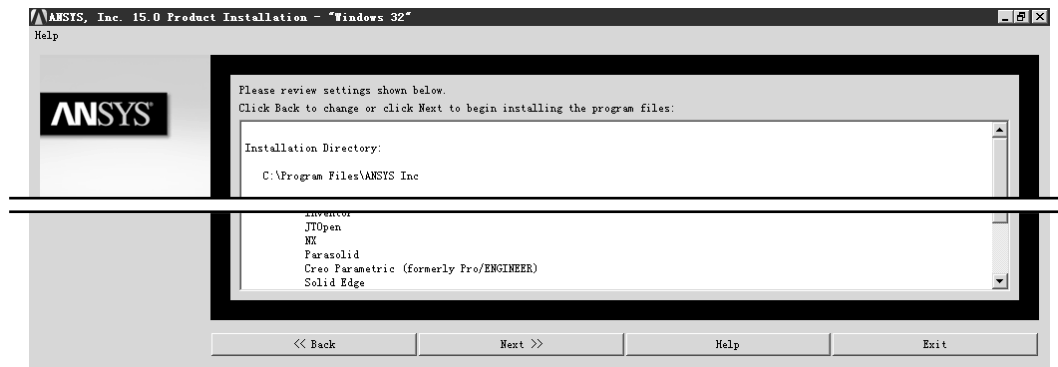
ANSYS, Inc. 15.0 Product Installation - "Windows 32"

Help

ANSYS

Please review settings shown below.
Click Back to change or click Next to begin installing the program files:

Installation Directory:

C:\Program Files\ANSYS Inc

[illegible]
JTOpen
NX
Parasolid
Creo Parametric (formerly Pro/ENGINEER)
Solid Edge

<< Back | Next >> | Help | Exit